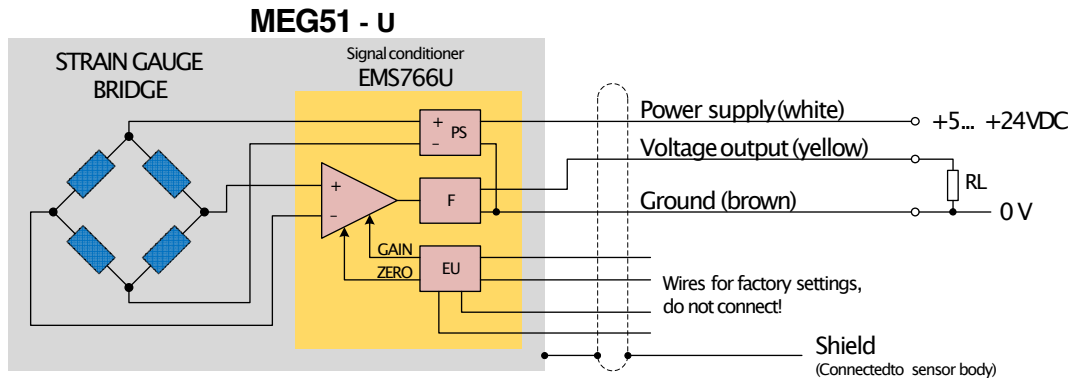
MEG51 - U

STRAIN GAUGE BRIDGE

Signal conditioner
EMS766U

+ PS
–

+
–

F

GAIN
ZERO

EU

Power supply (white)
+5... +24VDC

Voltage output (yellow)

RL

Ground (brown)
0 V

Wires for factory settings, do not connect!

Shield
(Connectedto sensor body)